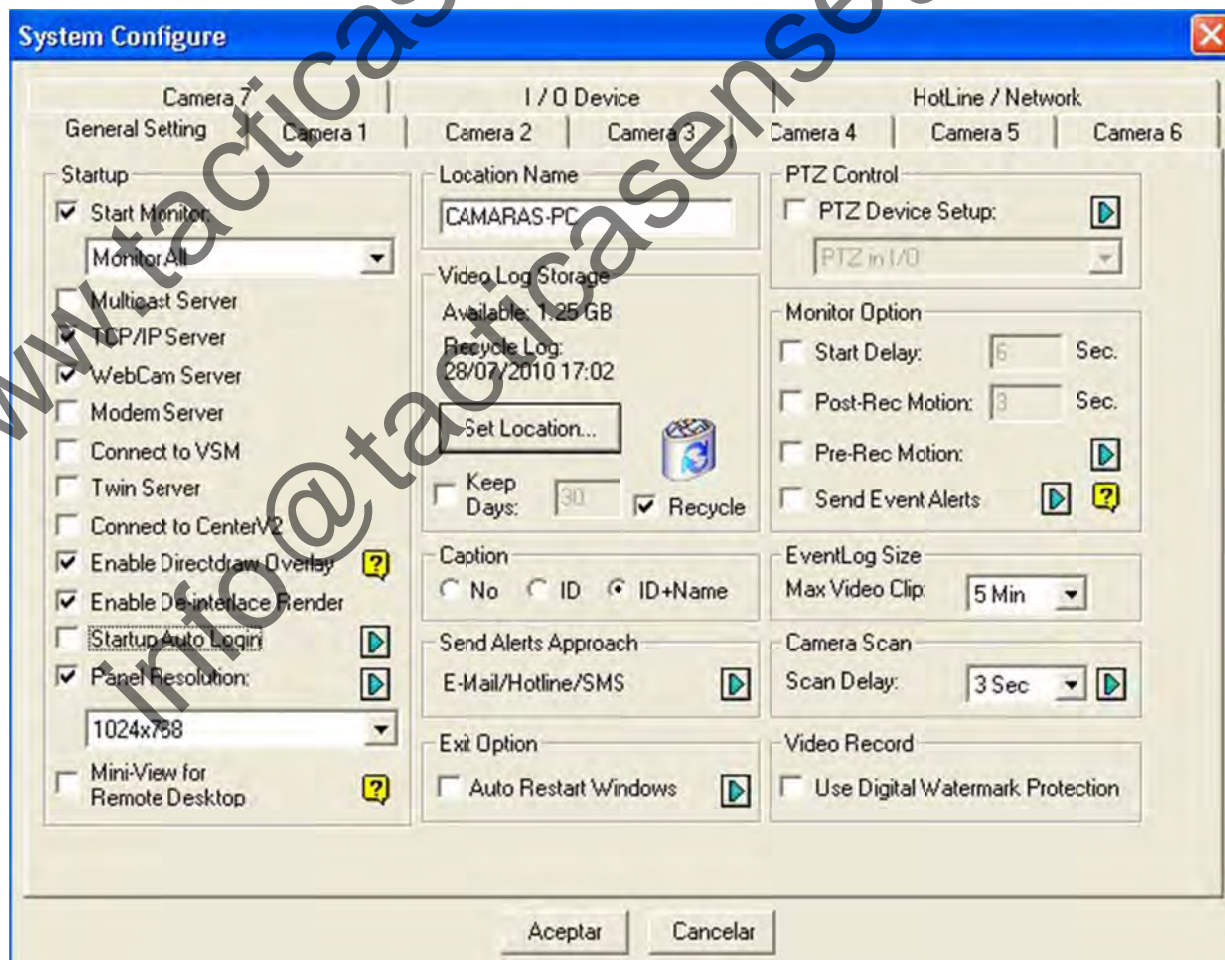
System Configure

Camera 7 | I / O Device | HotLine / Network
General Setting | Camera 1 | Camera 2 | Camera 3 | Camera 4 | Camera 5 | Camera 6

Startup
Start Monitor:
MonitorAll
Multicast Server
TCP/IP Server
WebCam Server
Modem Server
Connect to VSM
Twin Server
Connect to CenterV2
Enable Directdraw Overlay
Enable De-interlace Render
Startup Auto Login
Panel Resolution:
1024x768
Mini-View for Remote Desktop

Location Name
CAMARAS-PC

Video Log Storage
Available: 1.25 GB
Recycle Log:
28/07/2010 17:02
Set Location...
Keep Days: 30
Recycle

Caption
No ID ID+Name

Send Alerts Approach
E-Mail/Hotline/SMS

Exit Option
Auto Restart Windows

PTZ Control
PTZ Device Setup:
PTZ in I/O

Monitor Option
Start Delay: 6 Sec.
Post-Rec Motion: 3 Sec.
Pre-Rec Motion:
Send Event Alerts

EventLog Size
Max Video Clip: 5 Min

Camera Scan
Scan Delay: 3 Sec

Video Record
Use Digital Watermark Protection

Aceptar Cancelar

www.tacticasensei.com
info@tacticasensei.com